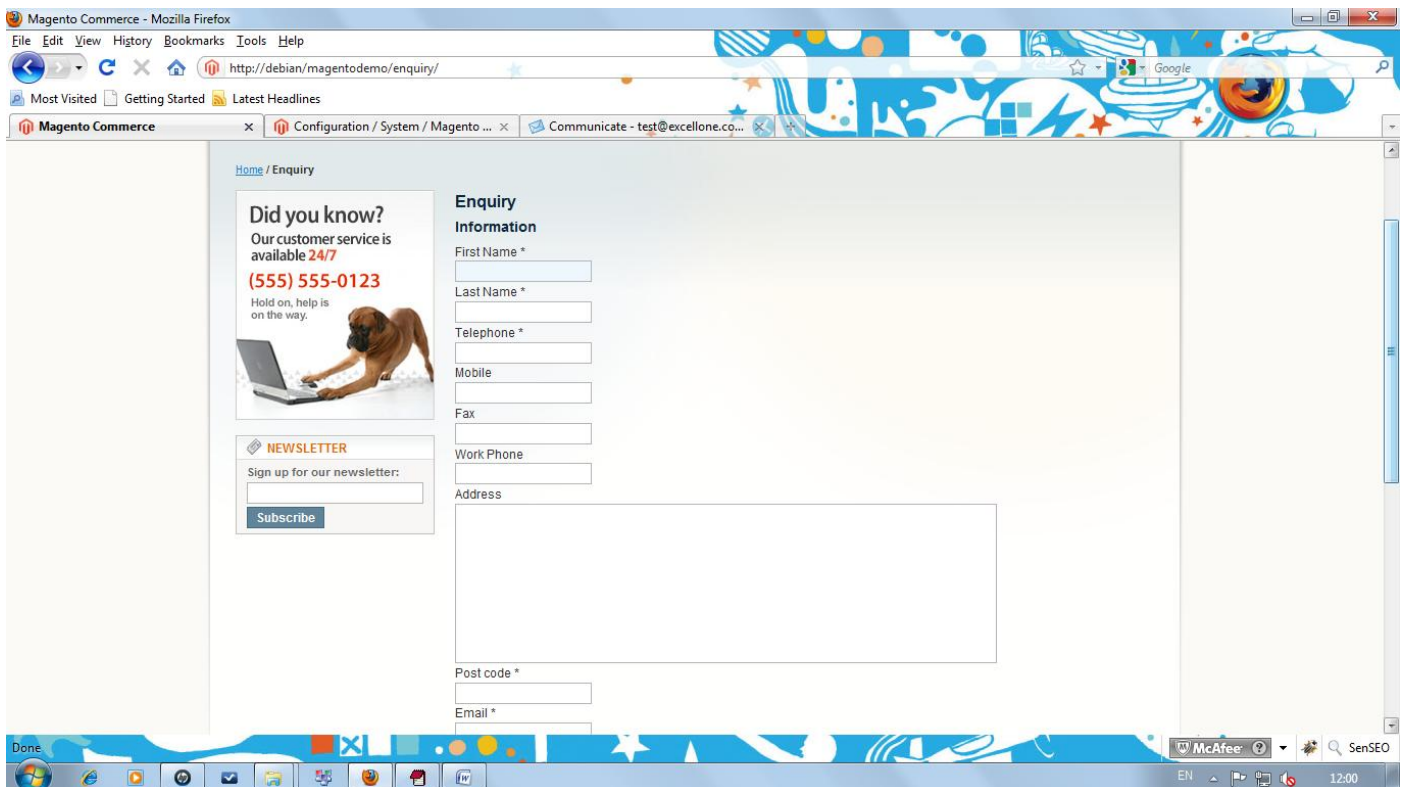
Magento Commerce - Mozilla Firefox

File Edit View History Bookmarks Tools Help

http://debian/magentodemo/enquiry/

Google

Most Visited Getting Started Latest Headlines

Magento Commerce × Configuration / System / Magento ... × Communicate - test@excellone.co... ×

Home / Enquiry

Did you know?
Our customer service is available 24/7
(555) 555-0123
Hold on, help is on the way.

NEWSLETTER
Sign up for our newsletter:
Subscribe

Enquiry
Information
First Name *
Last Name *
Telephone *
Mobile
Fax
Work Phone
Address
Post code *
Email *

Done

McAfee

SenSEO

EN

12:00